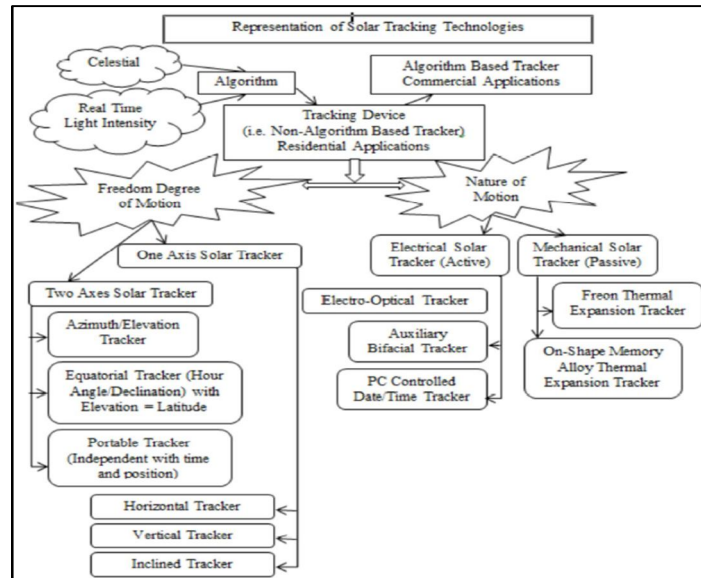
Representation of Solar Tracking Technologies

Celestial

Real Time Light Intensity

Algorithm

Algorithm Based Tracker Commercial Applications

Tracking Device (i.e. Non-Algorithm Based Tracker) Residential Applications

Freedom Degree of Motion

Nature of Motion

One Axis Solar Tracker

Two Axes Solar Tracker

Azimuth/Elevation Tracker

Equatorial Tracker (Hour Angle/Declination) with Elevation = Latitude

Portable Tracker (Independent with time and position)

Horizontal Tracker

Vertical Tracker

Inclined Tracker

Electrical Solar Tracker (Active)

Mechanical Solar Tracker (Passive)

Electro-Optical Tracker

Auxiliary Bifacial Tracker

PC Controlled Date/Time Tracker

Freon Thermal Expansion Tracker

On-Shape Memory Alloy Thermal Expansion Tracker